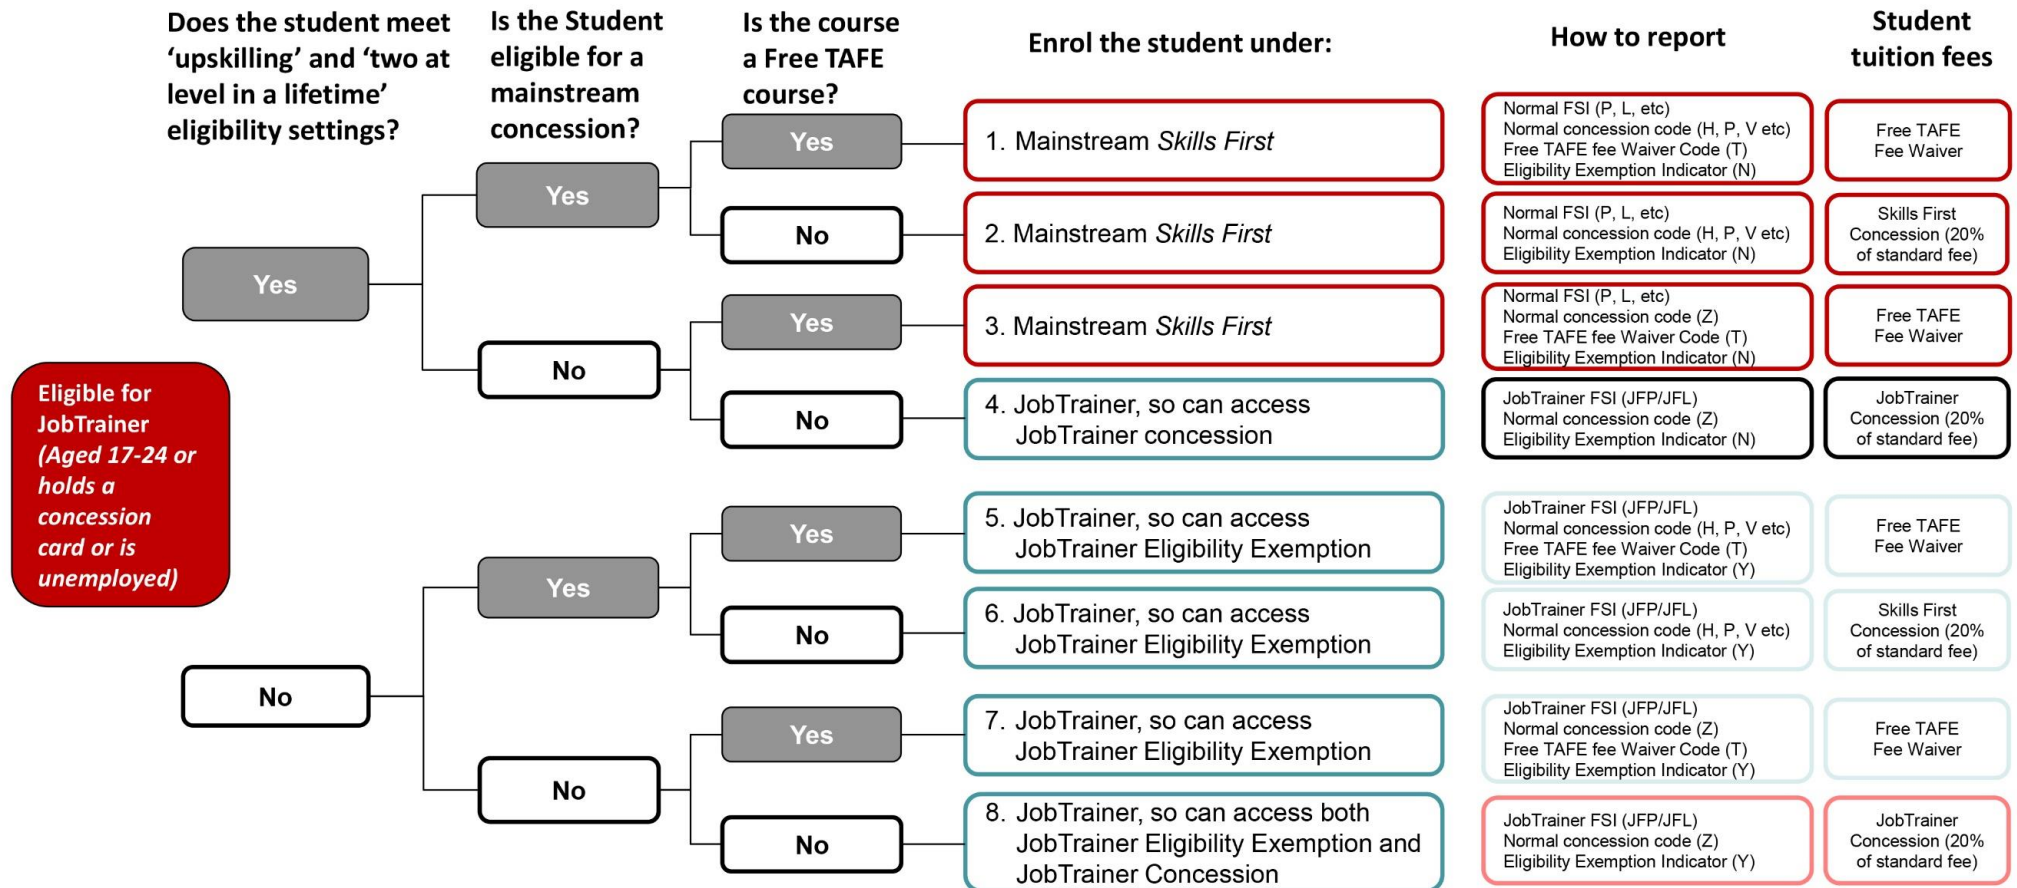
Does the student meet 'upskilling' and 'two at level in a lifetime' eligibility settings?

Is the Student eligible for a mainstream concession?

Is the course a Free TAFE course?

Enrol the student under:

How to report

Student tuition fees

Eligible for JobTrainer (Aged 17-24 or holds a concession card or is unemployed)

Yes

Yes

Yes

1. Mainstream *Skills First*

Normal FSI (P, L, etc)
Normal concession code (H, P, V etc)
Free TAFE fee Waiver Code (T)
Eligibility Exemption Indicator (N)

Free TAFE Fee Waiver

No

2. Mainstream *Skills First*

Normal FSI (P, L, etc)
Normal concession code (H, P, V etc)
Eligibility Exemption Indicator (N)

Skills First Concession (20% of standard fee)

No

Yes

3. Mainstream *Skills First*

Normal FSI (P, L, etc)
Normal concession code (Z)
Free TAFE fee Waiver Code (T)
Eligibility Exemption Indicator (N)

Free TAFE Fee Waiver

No

4. JobTrainer, so can access JobTrainer concession

JobTrainer FSI (JFP/JFL)
Normal concession code (Z)
Eligibility Exemption Indicator (N)

JobTrainer Concession (20% of standard fee)

No

Yes

Yes

5. JobTrainer, so can access JobTrainer Eligibility Exemption

JobTrainer FSI (JFP/JFL)
Normal concession code (H, P, V etc)
Free TAFE fee Waiver Code (T)
Eligibility Exemption Indicator (Y)

Free TAFE Fee Waiver

No

6. JobTrainer, so can access JobTrainer Eligibility Exemption

JobTrainer FSI (JFP/JFL)
Normal concession code (H, P, V etc)
Eligibility Exemption Indicator (Y)

Skills First Concession (20% of standard fee)

No

Yes

7. JobTrainer, so can access JobTrainer Eligibility Exemption

JobTrainer FSI (JFP/JFL)
Normal concession code (Z)
Free TAFE fee Waiver Code (T)
Eligibility Exemption Indicator (Y)

Free TAFE Fee Waiver

No

8. JobTrainer, so can access both JobTrainer Eligibility Exemption and JobTrainer Concession

JobTrainer FSI (JFP/JFL)
Normal concession code (Z)
Eligibility Exemption Indicator (Y)

JobTrainer Concession (20% of standard fee)